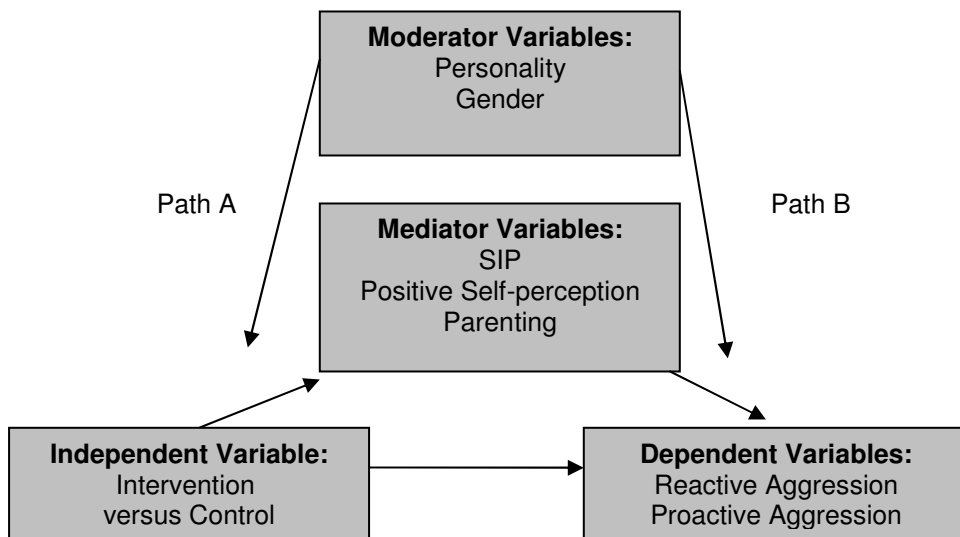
**Moderator Variables:**
Personality
Gender

Path A

Path B

**Mediator Variables:**
SIP
Positive Self-perception
Parenting

**Independent Variable:**
Intervention
versus Control

**Dependent Variables:**
Reactive Aggression
Proactive Aggression